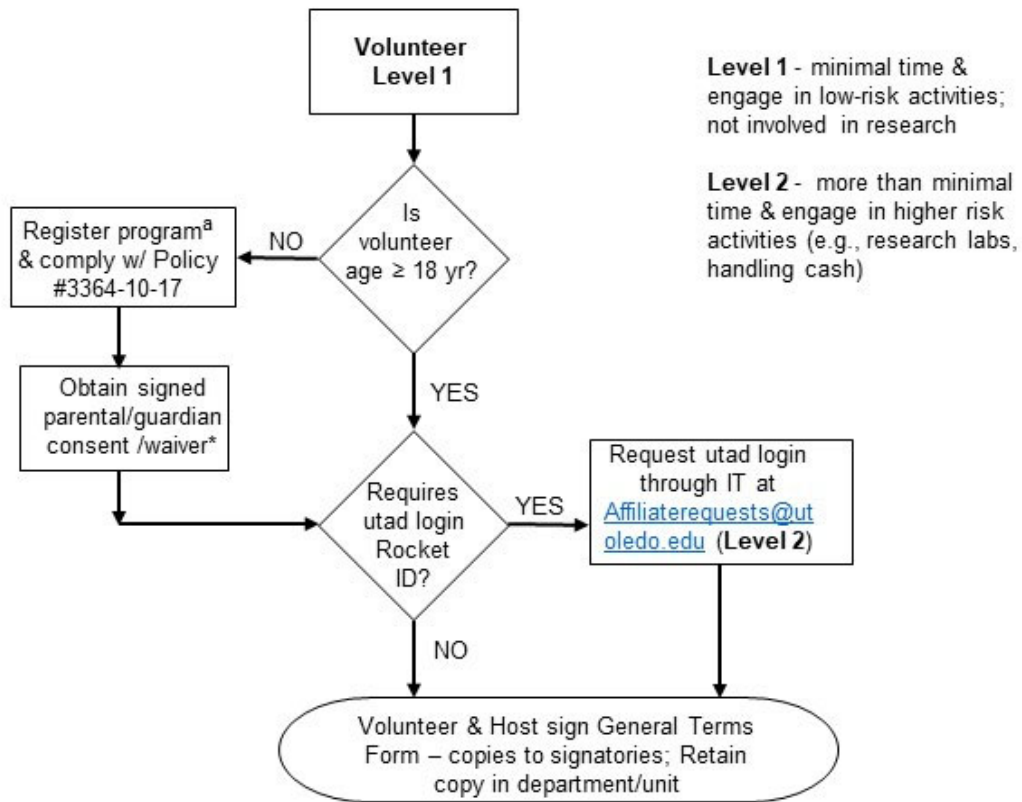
Volunteer Level 1

Level 1 - minimal time & engage in low-risk activities; not involved in research

Level 2 - more than minimal time & engage in higher risk activities (e.g., research labs, handling cash)

Is volunteer age ≥ 18 yr?

NO

Register program$^{a}$ & comply w/ Policy #3364-10-17

Obtain signed parental/guardian consent /waiver*

YES

Requires utad login Rocket ID?

YES

Request utad login through IT at Affiliaterequests@utoledo.edu (Level 2)

NO

Volunteer & Host sign General Terms Form – copies to signatories; Retain copy in department/unit